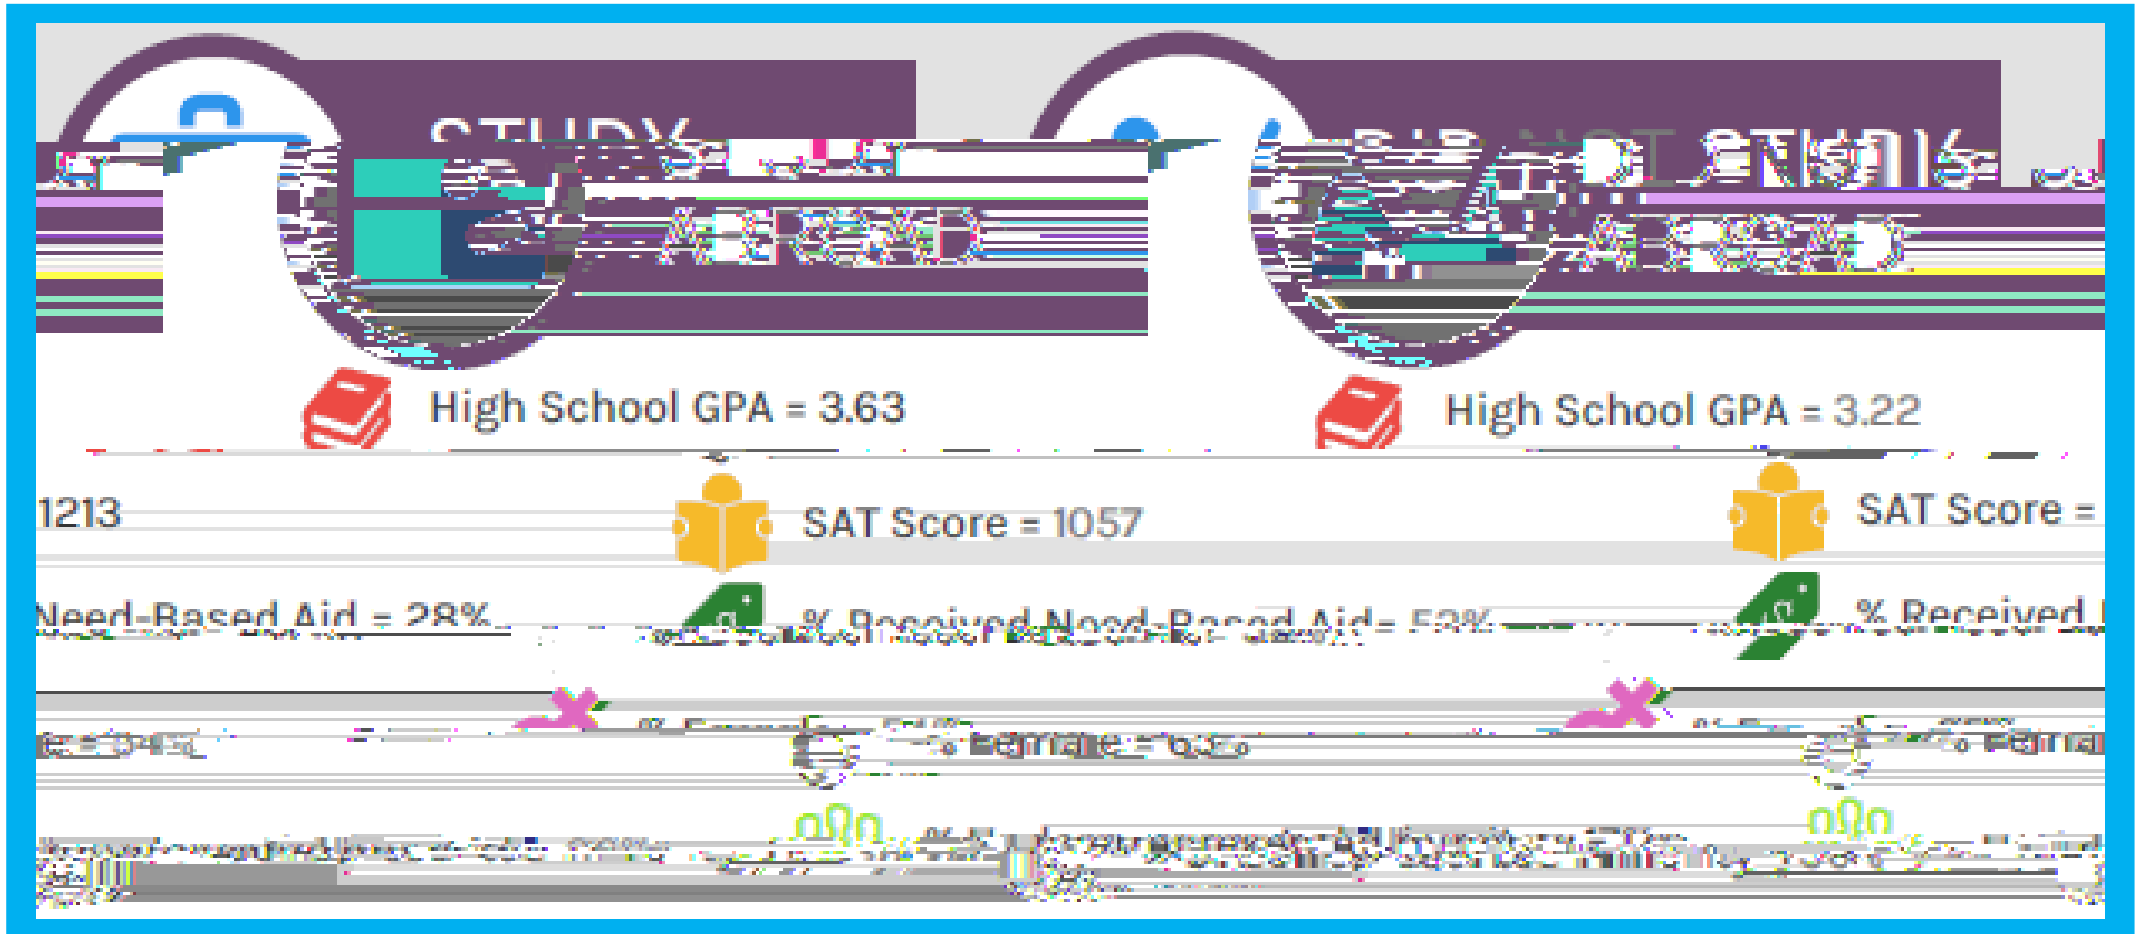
STUDY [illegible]
ABROAD

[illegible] STUDY
ABROAD

High School GPA = 3.63

High School GPA = 3.22

1213

SAT Score = 1057

SAT Score = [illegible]

Need-Based Aid = 28%

% Received Need-Based Aid = 52%

% Received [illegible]

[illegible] = 54%

% Female = 63%

% Femal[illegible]

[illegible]

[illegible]